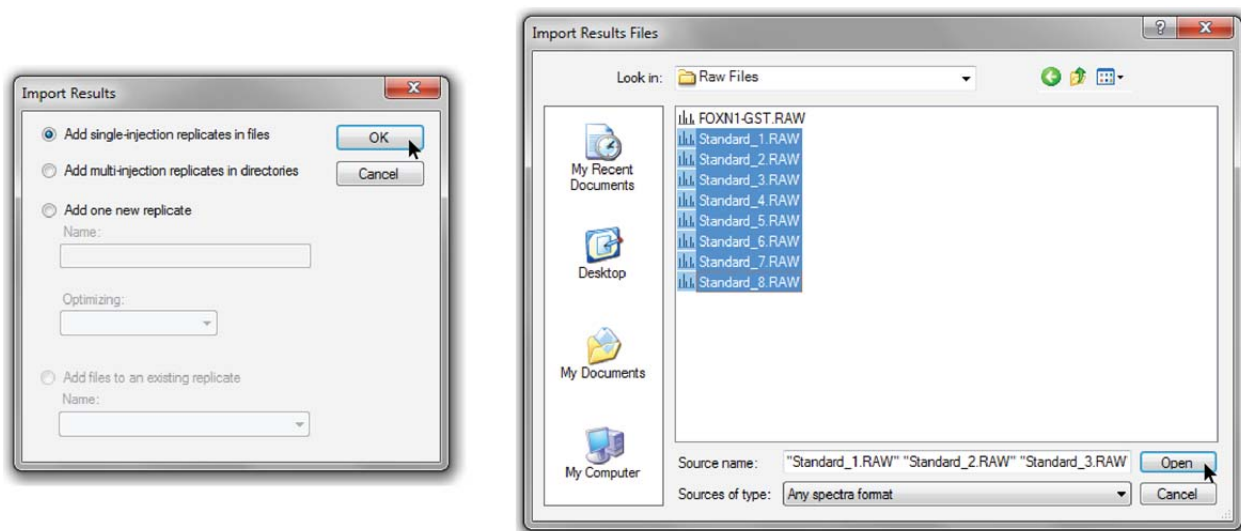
Import Results

Add single-injection replicates in files

OK

Add multi-injection replicates in directories

Cancel

Add one new replicate

Name:

Optimizing:

Add files to an existing replicate

Name:

Import Results Files

Look in: Raw Files

FOXN1-GST.RAW
Standard_1.RAW
Standard_2.RAW
Standard_3.RAW
Standard_4.RAW
Standard_5.RAW
Standard_6.RAW
Standard_7.RAW
Standard_8.RAW

My Recent Documents

Desktop

My Documents

My Computer

Source name: "Standard_1.RAW" "Standard_2.RAW" "Standard_3.RAW

Open

Sources of type: Any spectra format

Cancel